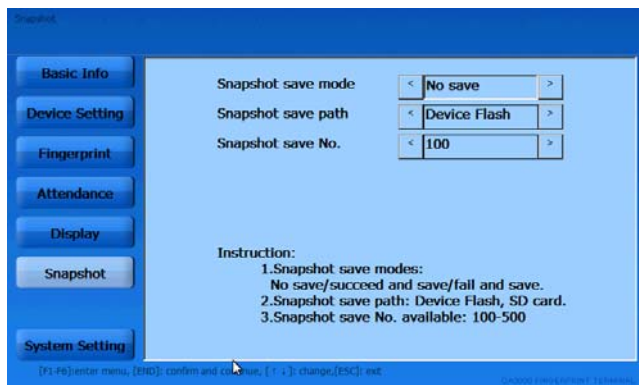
Snapshot

Basic Info
Device Setting
Fingerprint
Attendance
Display
Snapshot
System Setting

Snapshot save mode < No save >
Snapshot save path < Device Flash >
Snapshot save No. < 100 >

Instruction:
1.Snapshot save modes:
No save/succeed and save/fail and save.
2.Snapshot save path: Device Flash, SD card.
3.Snapshot save No. available: 100-500

[F1-F6]:enter menu, [END]: confirm and continue, [↑ ↓]: change,[ESC]: exit

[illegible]